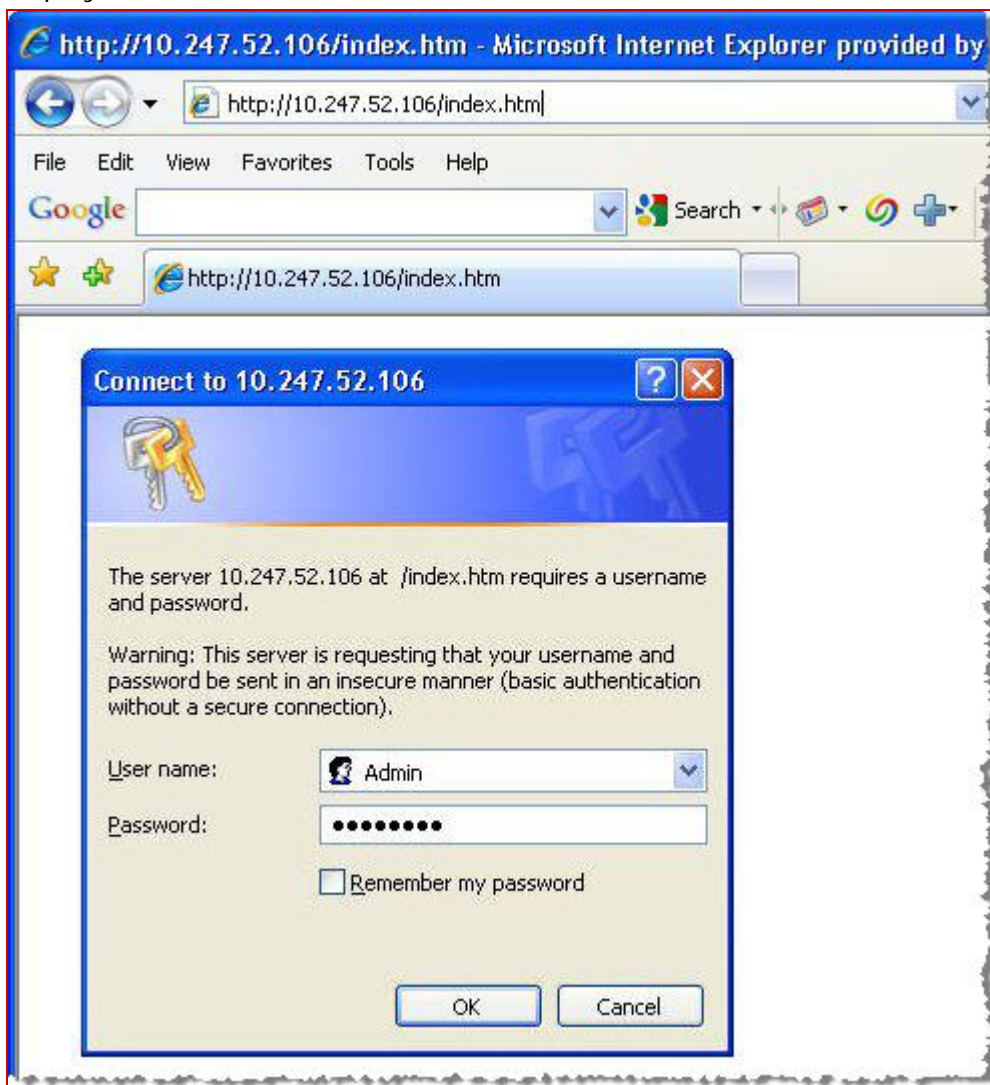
http://10.247.52.106/index.htm - Microsoft Internet Explorer provided by

http://10.247.52.106/index.htm

File Edit View Favorites Tools Help

Google Search

http://10.247.52.106/index.htm

Connect to 10.247.52.106

The server 10.247.52.106 at /index.htm requires a username and password.

Warning: This server is requesting that your username and password be sent in an insecure manner (basic authentication without a secure connection).

User name: Admin

Password: ●●●●●●●●●

Remember my password

OK Cancel